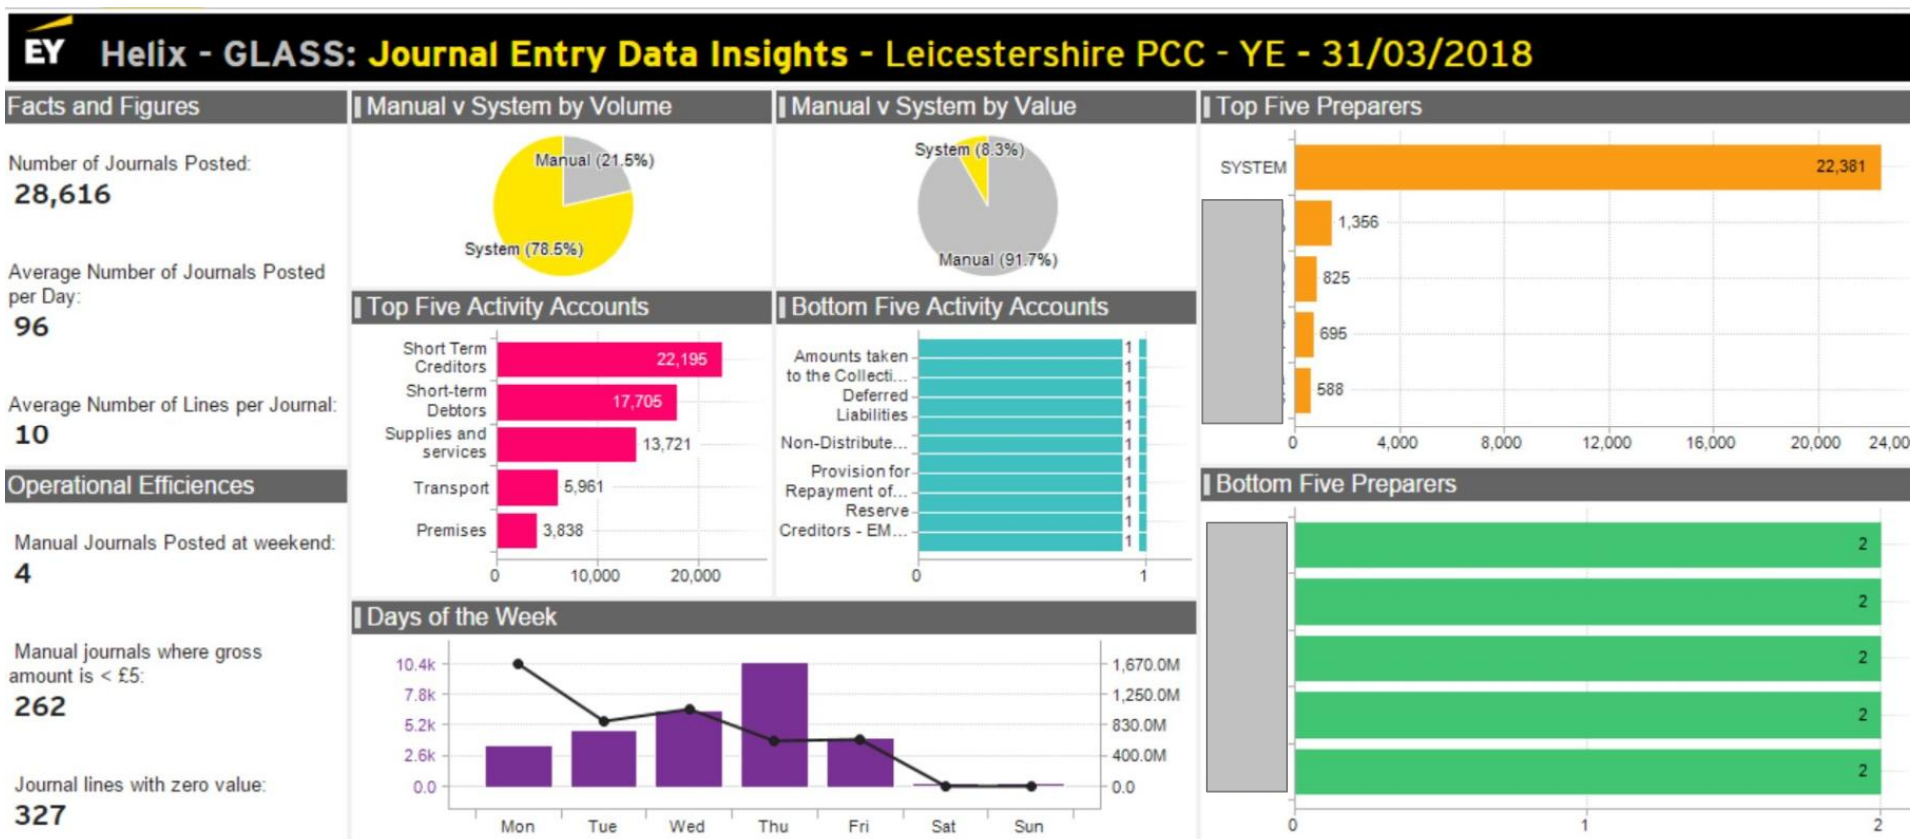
EY Helix - GLASS: Journal Entry Data Insights - Leicestershire PCC - YE - 31/03/2018

Facts and Figures

Number of Journals Posted:
28,616

Average Number of Journals Posted per Day:
96

Average Number of Lines per Journal:
10

Operational Efficiences

Manual Journals Posted at weekend:
4

Manual journals where gross amount is < £5:
262

Journal lines with zero value:
327

Manual v System by Volume

Manual (21.5%)
System (78.5%)

Manual v System by Value

System (8.3%)
Manual (91.7%)

Top Five Preparers

| Preparer | Count |
|---|---|
| SYSTEM | 22,381 |
| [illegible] | 1,356 |
| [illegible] | 825 |
| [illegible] | 695 |
| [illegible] | 588 |

0 4,000 8,000 12,000 16,000 20,000 24,00

Top Five Activity Accounts

| Account | Count |
|---|---|
| Short Term Creditors | 22,195 |
| Short-term Debtors | 17,705 |
| Supplies and services | 13,721 |
| Transport | 5,961 |
| Premises | 3,838 |

0 10,000 20,000

Bottom Five Activity Accounts

Amounts taken to the Collecti... 1 1
Deferred Liabilities 1 1
Non-Distribute... 1 1
Provision for Repayment of... 1 1
Reserve Creditors - EM... 1 1

0 1

Bottom Five Preparers

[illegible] 2
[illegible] 2
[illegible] 2
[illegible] 2
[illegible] 2

0 1 2

Days of the Week

10.4k 7.8k 5.2k 2.6k 0.0
1,670.0M 1,250.0M 830.0M 400.0M 0.0
Mon Tue Wed Thu Fri Sat Sun